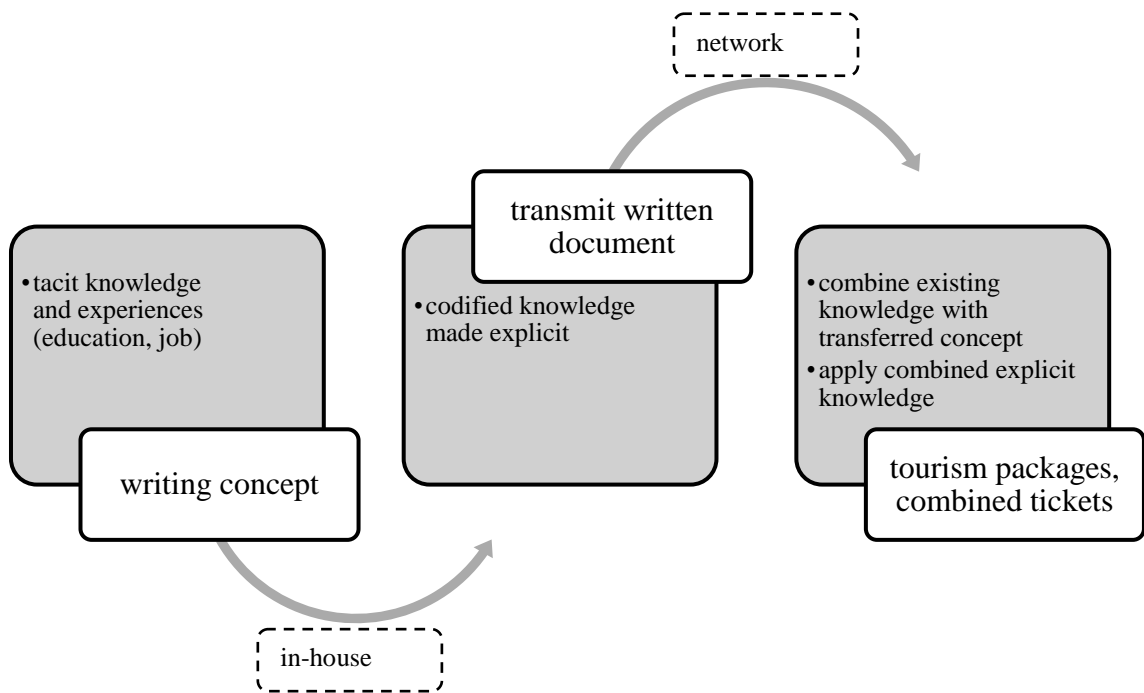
network

•tacit knowledge and experiences (education, job)

writing concept

in-house

transmit written document

•codified knowledge made explicit

•combine existing knowledge with transferred concept
•apply combined explicit knowledge

tourism packages, combined tickets